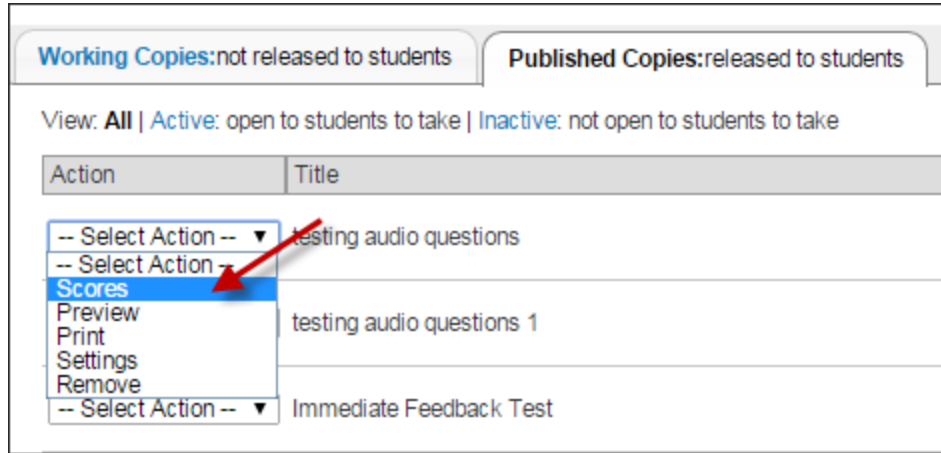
Working Copies:not released to students | Published Copies:released to students

View: All | Active: open to students to take | Inactive: not open to students to take

| Action | Title |
|---|---|
| -- Select Action -- | testing audio questions |
| | testing audio questions 1 |
| -- Select Action -- | Immediate Feedback Test |

-- Select Action --
Scores
Preview
Print
Settings
Remove